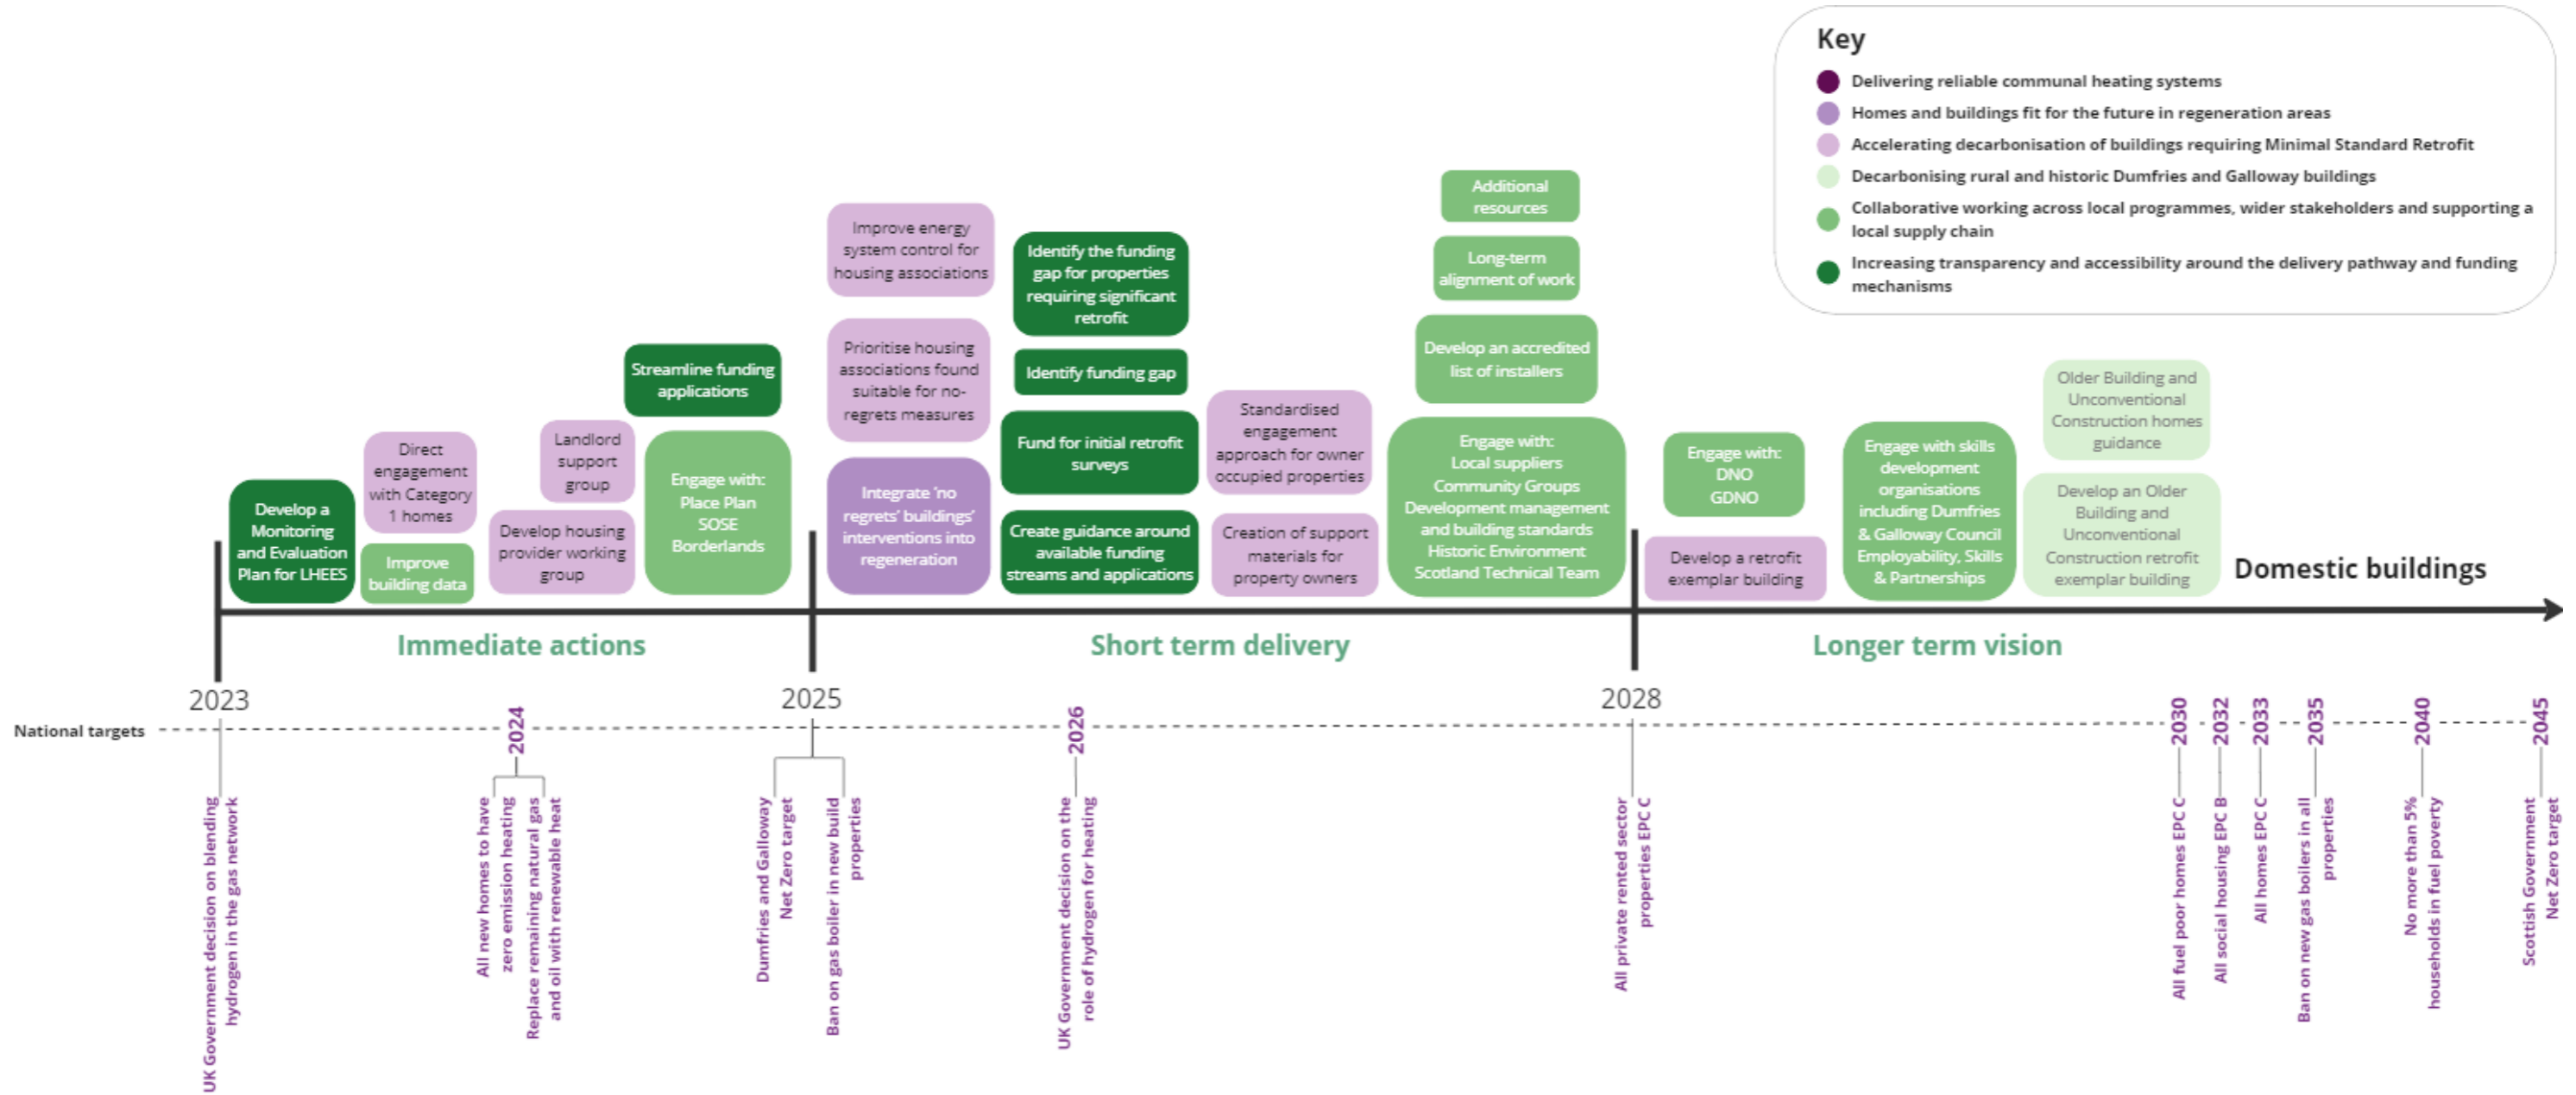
Key

Delivering reliable communal heating systems

Homes and buildings fit for the future in regeneration areas

Accelerating decarbonisation of buildings requiring Minimal Standard Retrofit

Decarbonising rural and historic Dumfries and Galloway buildings

Collaborative working across local programmes, wider stakeholders and supporting a local supply chain

Increasing transparency and accessibility around the delivery pathway and funding mechanisms

Develop a Monitoring and Evaluation Plan for LHEES

Direct engagement with Category 1 homes

Improve building data

Landlord support group

Develop housing provider working group

Streamline funding applications

Engage with: Place Plan SOSE Borderlands

Improve energy system control for housing associations

Prioritise housing associations found suitable for no-regrets measures

Integrate 'no regrets' buildings' interventions into regeneration

Identify the funding gap for properties requiring significant retrofit

Identify funding gap

Fund for initial retrofit surveys

Create guidance around available funding streams and applications

Standardised engagement approach for owner occupied properties

Creation of support materials for property owners

Additional resources

Long-term alignment of work

Develop an accredited list of installers

Engage with: Local suppliers Community Groups Development management and building standards Historic Environment Scotland Technical Team

Engage with: DNO GDNO

Develop a retrofit exemplar building

Engage with skills development organisations including Dumfries & Galloway Council Employability, Skills & Partnerships

Older Building and Unconventional Construction homes guidance

Develop an Older Building and Unconventional Construction retrofit exemplar building

Domestic buildings

Immediate actions

Short term delivery

Longer term vision

2023

2025

2028

National targets

UK Government decision on blending hydrogen in the gas network

2024

All new homes to have zero emission heating

Replace remaining natural gas and oil with renewable heat

Dumfries and Galloway Net Zero target

Ban on gas boiler in new build properties

2026

UK Government decision on the role of hydrogen for heating

All private rented sector properties EPC C

2030

All fuel poor homes EPC C

2032

All social housing EPC B

2033

All homes EPC C

2035

Ban on new gas boilers in all properties

2040

No more than 5% households in fuel poverty

2045

Scottish Government Net Zero target